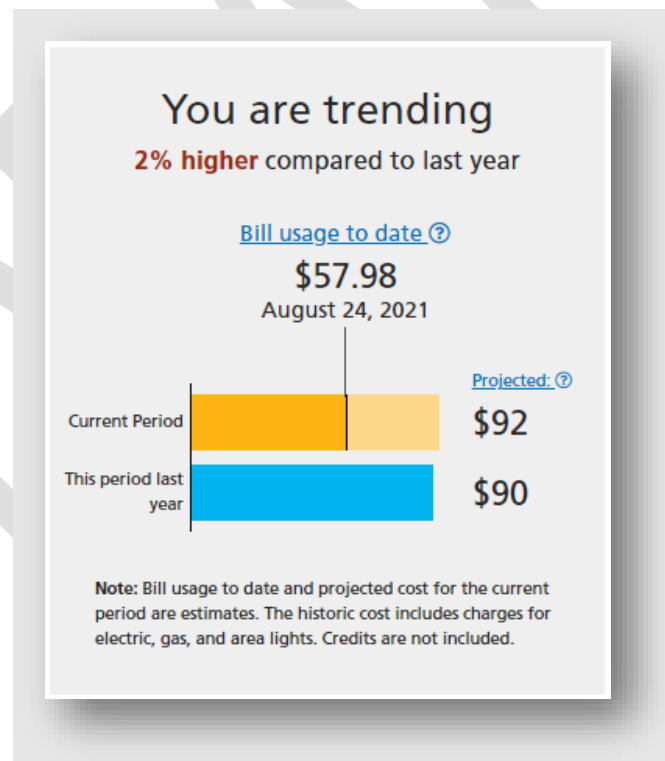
You are trending

2% higher compared to last year

Bill usage to date ?

$57.98

August 24, 2021

Projected: ?

Current Period

$92

This period last year

$90

Note: Bill usage to date and projected cost for the current period are estimates. The historic cost includes charges for electric, gas, and area lights. Credits are not included.